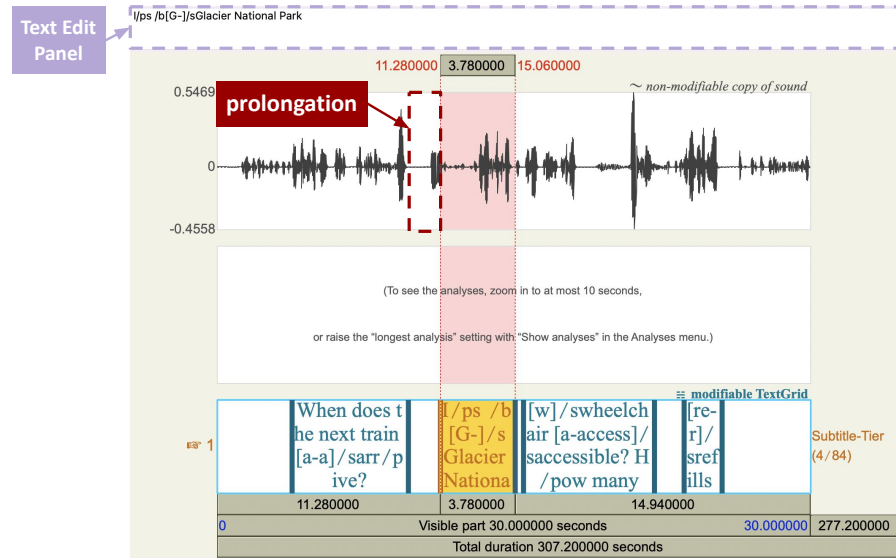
Text Edit Panel

I/ps /b[G-]/sGlacier National Park

11.280000 3.780000 15.060000

0.5469

prolongation

~ non-modifiable copy of sound

0

-0.4558

(To see the analyses, zoom in to at most 10 seconds,

or raise the "longest analysis" setting with "Show analyses" in the Analyses menu.)

modifiable TextGrid

☞ 1

When does the next train [a-a]/sarr/pive?

I/ps /b[G-]/sGlacier Nationa

[w]/swheelchair [a-access]/saccessible? H/pow many

[re-r]/srefills

Subtitle-Tier (4/84)

11.280000 3.780000 14.940000

0 Visible part 30.000000 seconds 30.000000 277.200000

Total duration 307.200000 seconds